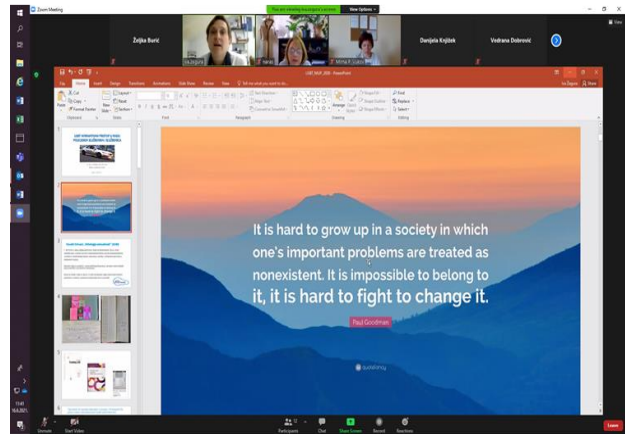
Zoom Meeting

You are viewing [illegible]'s screen

View Options

Željka Burić

Danijela Krištek

Vedrana Dobrović

It is hard to grow up in a society in which one's important problems are treated as nonexistent. It is impossible to belong to it, it is hard to fight to change it.

Paul Goodman

quotefancy

Unmute

Start Video

Participants

Chat

Share Screen

Record

Reactions

Leave